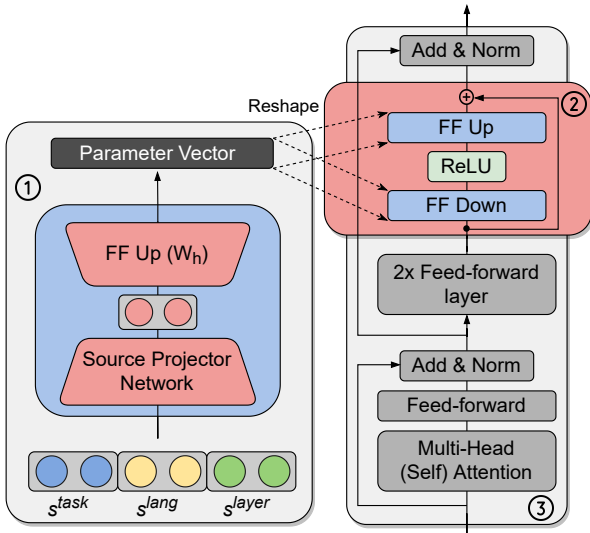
Reshape

Add & Norm

$\oplus$

2

FF Up

ReLU

FF Down

2x Feed-forward layer

Add & Norm

Feed-forward

Multi-Head (Self) Attention

3

1

Parameter Vector

FF Up ($W_h$)

Source Projector Network

$s^{task}$ $s^{lang}$ $s^{layer}$